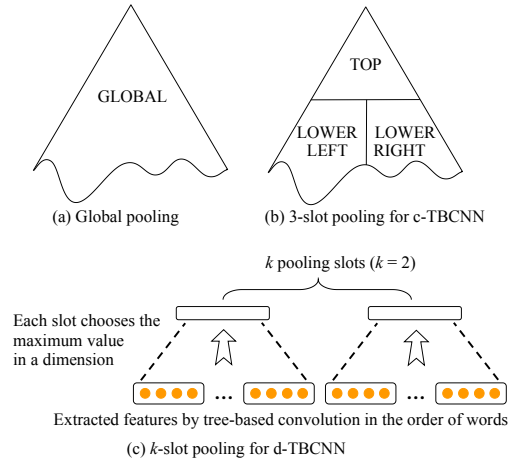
GLOBAL

(a) Global pooling

TOP

LOWER LEFT

LOWER RIGHT

(b) 3-slot pooling for c-TBCNN

$k$ pooling slots ($k$ = 2)

Each slot chooses the maximum value in a dimension

...

...

Extracted features by tree-based convolution in the order of words

(c) $k$-slot pooling for d-TBCNN